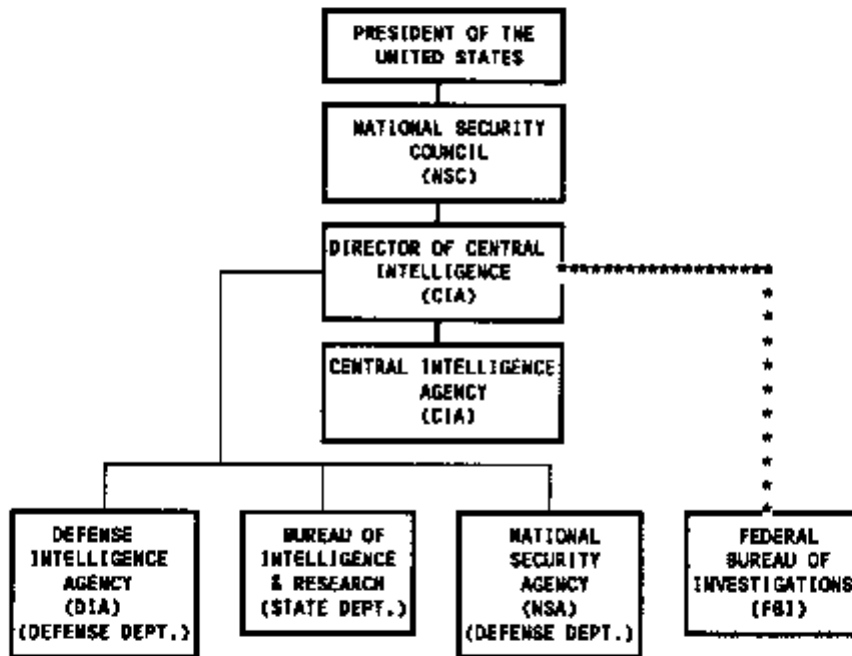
PRESIDENT OF THE UNITED STATES

NATIONAL SECURITY COUNCIL (NSC)

DIRECTOR OF CENTRAL INTELLIGENCE (CIA)

CENTRAL INTELLIGENCE AGENCY (CIA)

DEFENSE INTELLIGENCE AGENCY (DIA) (DEFENSE DEPT.)

BUREAU OF INTELLIGENCE & RESEARCH (STATE DEPT.)

NATIONAL SECURITY AGENCY (NSA) (DEFENSE DEPT.)

FEDERAL BUREAU OF INVESTIGATIONS (FBI)